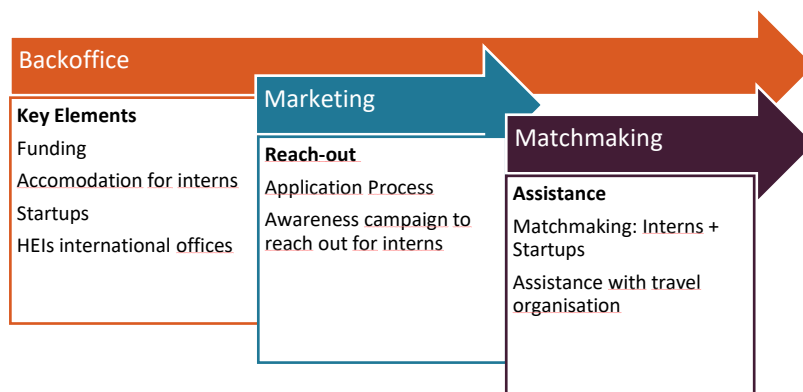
Backoffice

Key Elements

Funding

Accomodation for interns

Startups

HEIs international offices

Marketing

Reach-out

Application Process

Awareness campaign to reach out for interns

Matchmaking

Assistance

Matchmaking: Interns + Startups

Assistance with travel organisation